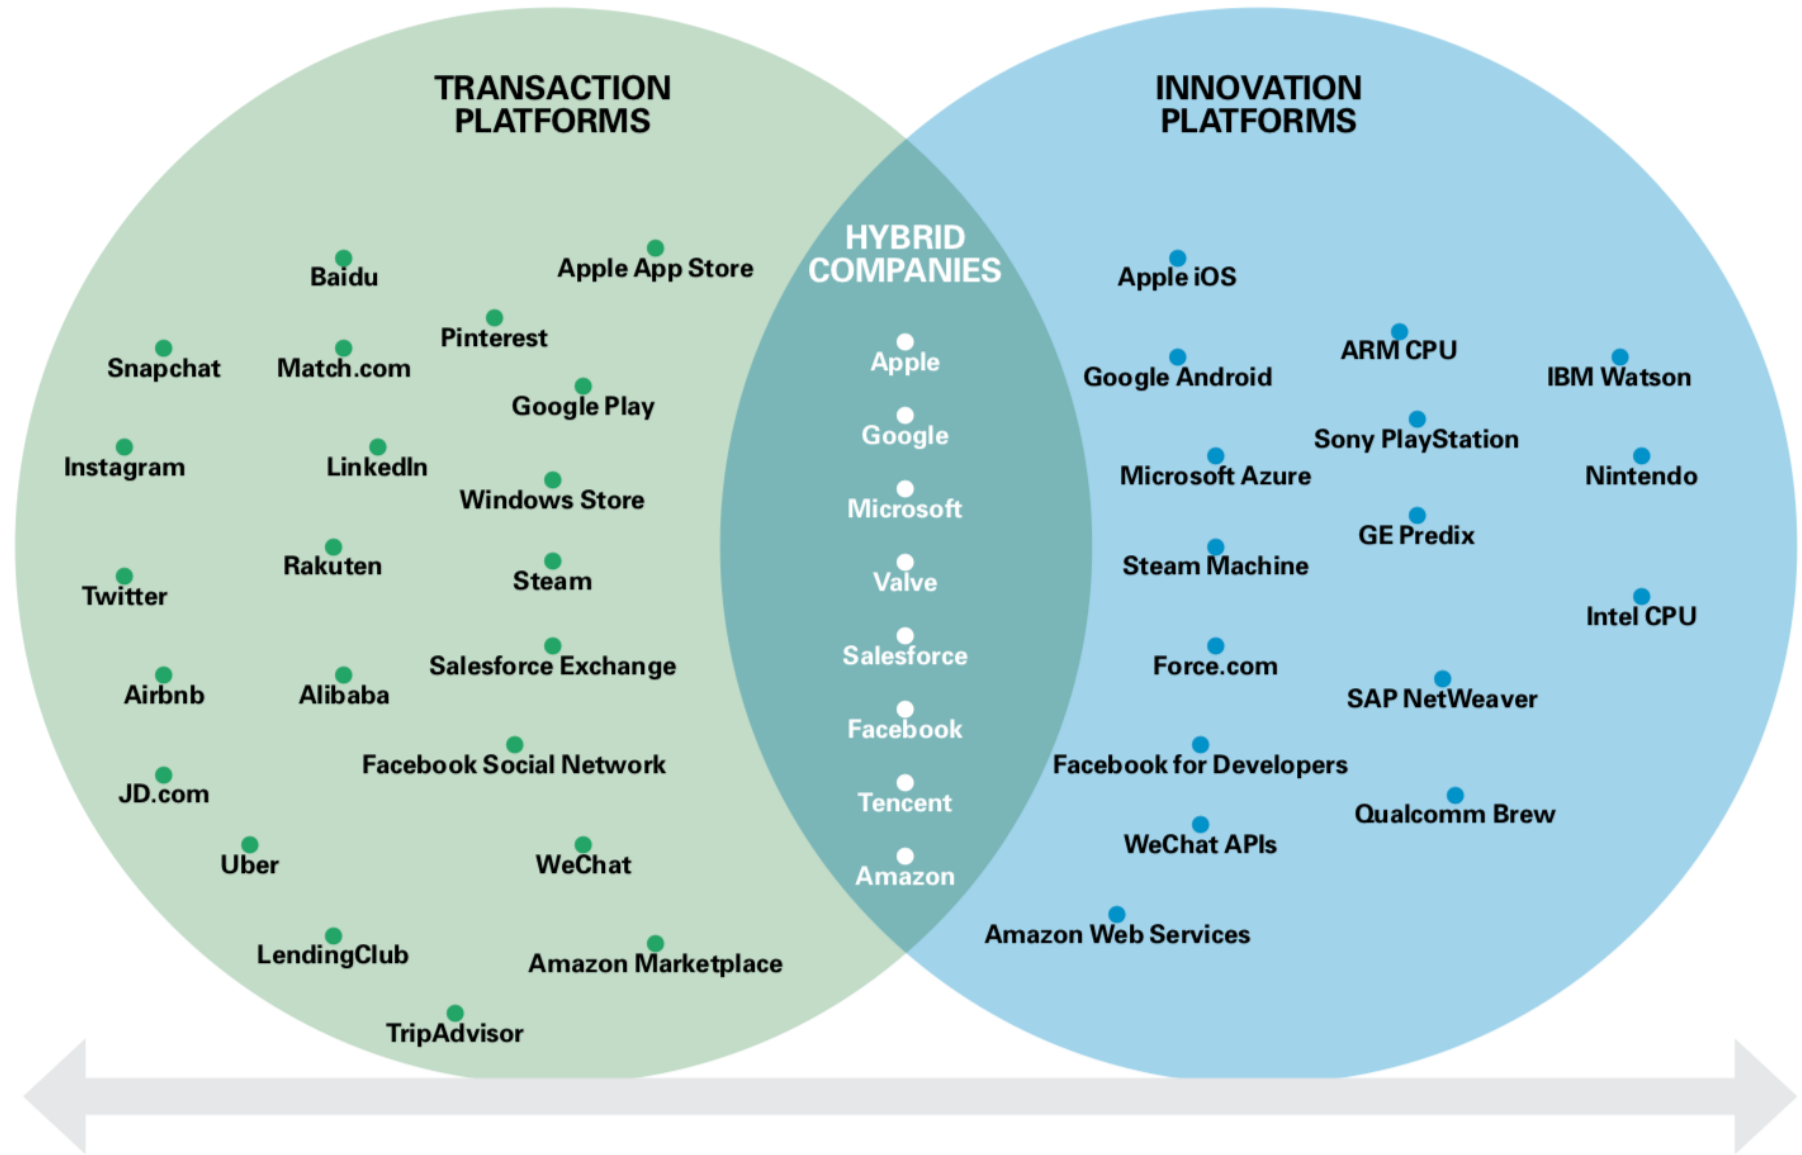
TRANSACTION PLATFORMS

Baidu
Apple App Store
Snapchat
Match.com
Pinterest
Google Play
Instagram
LinkedIn
Windows Store
Twitter
Rakuten
Steam
Airbnb
Alibaba
Salesforce Exchange
JD.com
Facebook Social Network
Uber
WeChat
LendingClub
Amazon Marketplace
TripAdvisor

HYBRID COMPANIES

Apple
Google
Microsoft
Valve
Salesforce
Facebook
Tencent
Amazon

INNOVATION PLATFORMS

Apple iOS
Google Android
ARM CPU
IBM Watson
Sony PlayStation
Microsoft Azure
Nintendo
GE Predix
Steam Machine
Intel CPU
Force.com
SAP NetWeaver
Facebook for Developers
Qualcomm Brew
WeChat APIs
Amazon Web Services